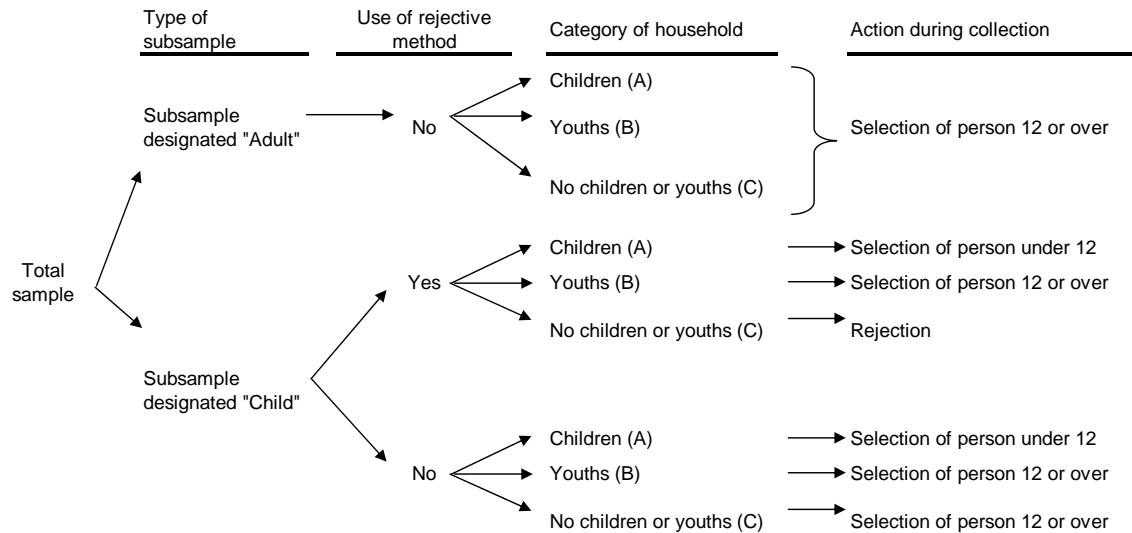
Type of subsample

Use of rejective method

Category of household

Action during collection

Subsample designated "Adult"

No

Children (A)

Youths (B)

No children or youths (C)

Selection of person 12 or over

Total sample

Yes

Children (A)

Selection of person under 12

Youths (B)

Selection of person 12 or over

No children or youths (C)

Rejection

Subsample designated "Child"

No

Children (A)

Selection of person under 12

Youths (B)

Selection of person 12 or over

No children or youths (C)

Selection of person 12 or over